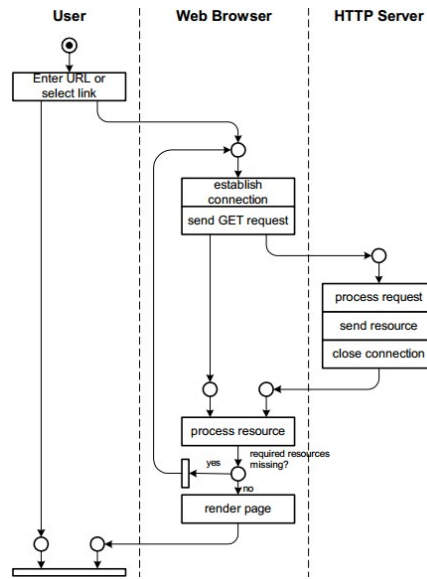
User

Web Browser

HTTP Server

Enter URL or select link

establish connection

send GET request

process request

send resource

close connection

process resource

required resources missing?

yes

no

render page